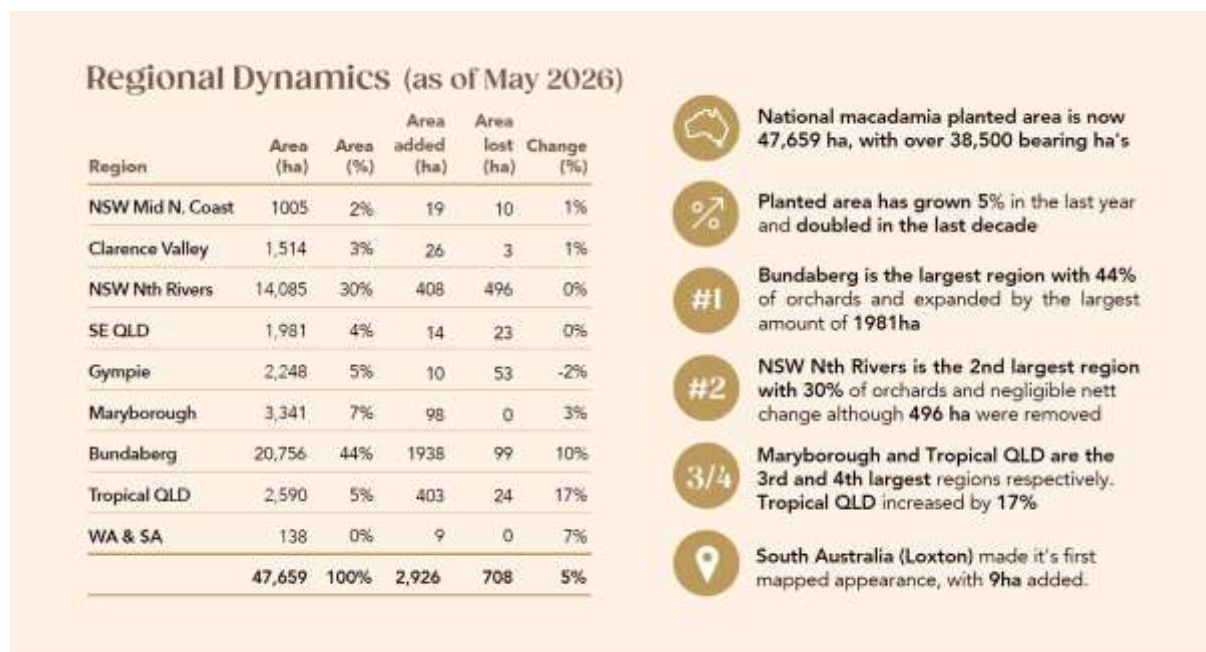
Regional Dynamics (as of May 2026)

| Region | Area (ha) | Area (%) | Area added (ha) | Area lost (ha) | Change (%) |
|---|---|---|---|---|---|
| NSW Mid N. Coast | 1005 | 2% | 19 | 10 | 1% |
| Clarence Valley | 1,514 | 3% | 26 | 3 | 1% |
| NSW Nth Rivers | 14,085 | 30% | 408 | 496 | 0% |
| SE QLD | 1,981 | 4% | 14 | 23 | 0% |
| Gympie | 2,248 | 5% | 10 | 53 | -2% |
| Maryborough | 3,341 | 7% | 98 | 0 | 3% |
| Bundaberg | 20,756 | 44% | 1938 | 99 | 10% |
| Tropical QLD | 2,590 | 5% | 403 | 24 | 17% |
| WA & SA | 138 | 0% | 9 | 0 | 7% |
| | 47,659 | 100% | 2,926 | 708 | 5% |

National macadamia planted area is now 47,659 ha, with over 38,500 bearing ha's

%

Planted area has grown 5% in the last year and doubled in the last decade

#1

Bundaberg is the largest region with 44% of orchards and expanded by the largest amount of 1981ha

#2

NSW Nth Rivers is the 2nd largest region with 30% of orchards and negligible nett change although 496 ha were removed

3/4

Maryborough and Tropical QLD are the 3rd and 4th largest regions respectively. Tropical QLD increased by 17%

South Australia (Loxton) made it's first mapped appearance, with 9ha added.